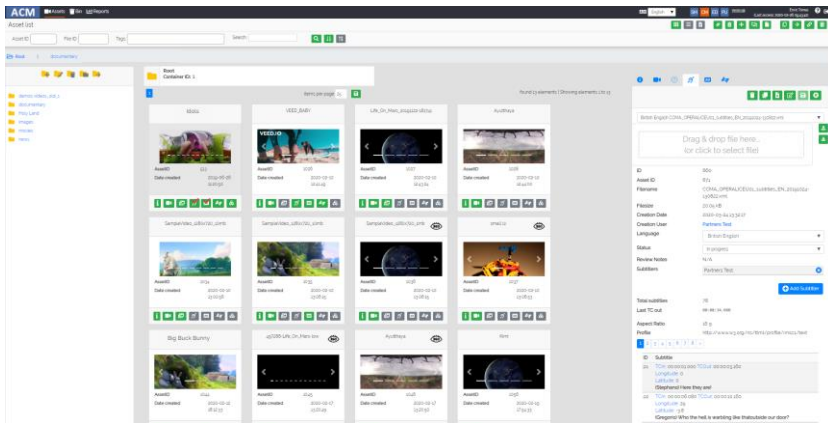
ACM Assets Bin Reports

Asset list

Asset ID File ID Tags Search

Root Documents

demo video_1
Documents
Holy Land
Images
Movies
News

Root
Container ID: 1

Items per page

Found 13 elements | Showing elements 1 to 13

Idiots
AssetID 1111
Date created 2019-06-28

VEED_BABY
AssetID 1026
Date created 2020-02-12

Life_On_Mars_20191101
AssetID 1027
Date created 2020-02-12

Aysthaya
AssetID 1028
Date created 2020-02-12

Sample Video_1280x720_10mb
AssetID 1034
Date created 2020-02-12

Sample Video_1280x720_10mb
AssetID 1035
Date created 2020-02-12

Sample Video_1280x720_10mb
AssetID 1036
Date created 2020-02-12

small
AssetID 1037
Date created 2020-02-12

Big Buck Bunny
AssetID 1044
Date created 2020-02-12

Life_On_Mars
AssetID 1045
Date created 2020-02-17

Aysthaya
AssetID 1046
Date created 2020-02-17

film
AssetID 1096
Date created 2020-02-19

British English | CDNA_OPERA_ICE_EN_subtitles_EN_20191102.vtt

Drag & drop file here...
(or click to select file)

ID 860
Asset ID 875
Filename CDNA_OPERA_ICE_EN_subtitles_EN_20191102.vtt
Filesize 20.65 kB
Creation Date 2020-03-04 13:34:17
Creation User Partners Test
Language British English
Status In progress
Review Notes N/A
Subtitlers Partners Test

Add Subtitler

Total subtitles 78
Last TC out 00:00:21.000
Aspect Ratio 16:9
Profile http://www.w3.org/ns/ttml/profile/imsc1/text

1 2 3 4 5 6 7 8 »

ID Subtitle
TCin: 00:00:01.000 TCout: 00:00:03.160
Longitude: 0
Latitude: 0
(Stephanie) Here they are!
TCin: 00:00:03.160 TCout: 00:00:05.160
Longitude: 29
Latitude: -38
(Gregorio) Who the hell is working like thatoutside our door?